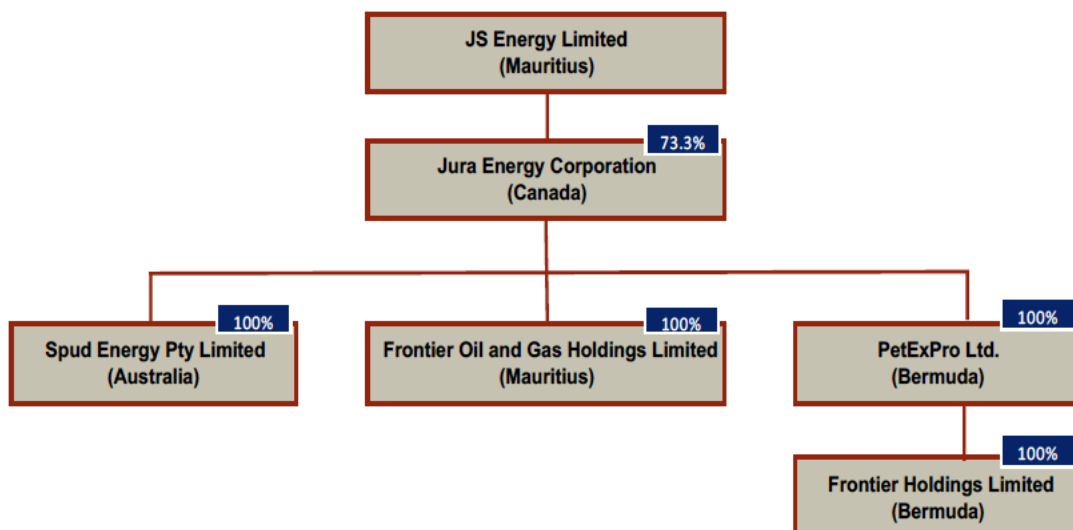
JS Energy Limited
(Mauritius)

73.3%

Jura Energy Corporation
(Canada)

100%

Spud Energy Pty Limited
(Australia)

100%

Frontier Oil and Gas Holdings Limited
(Mauritius)

100%

PetExPro Ltd.
(Bermuda)

100%

Frontier Holdings Limited
(Bermuda)